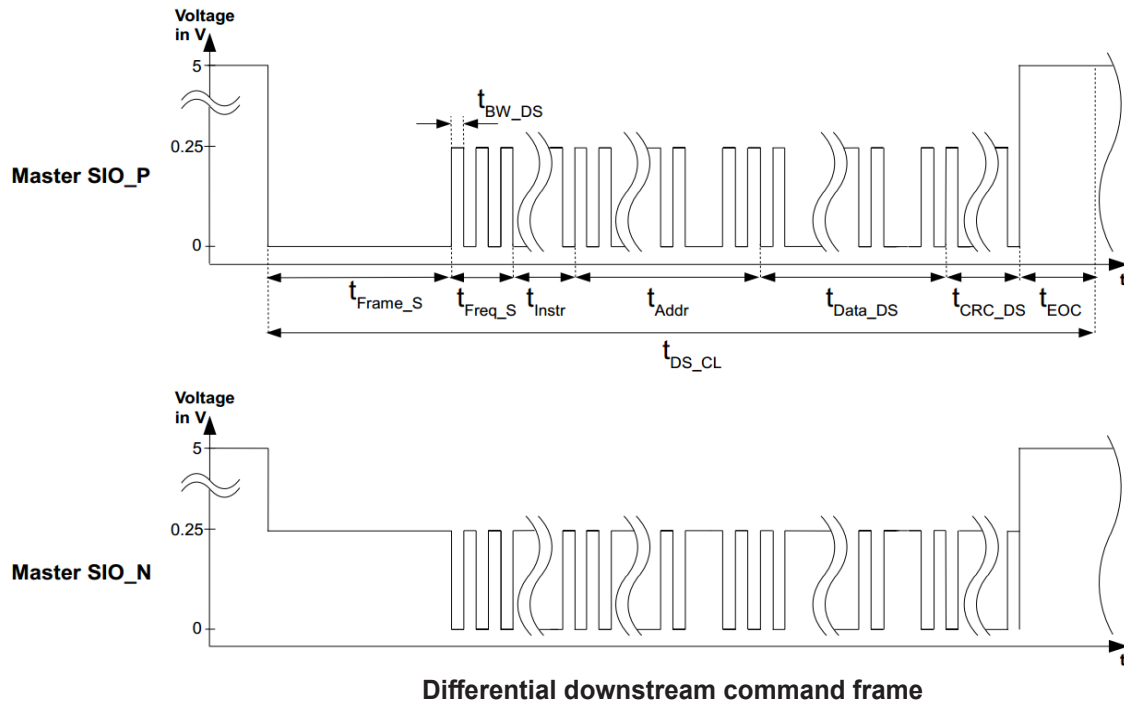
Voltage in V

5

0.25

0

Master SIO_P

$t_{BW\_DS}$

$t_{Frame\_S}$ $t_{Freq\_S}$ $t_{Instr}$ $t_{Addr}$ $t_{Data\_DS}$ $t_{CRC\_DS}$ $t_{EOC}$

t

$t_{DS\_CL}$

Voltage in V

5

0.25

0

Master SIO_N

t

Differential downstream command frame